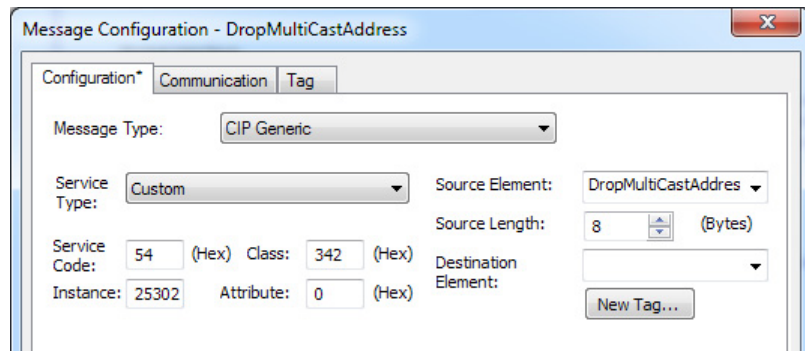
Message Configuration - DropMultiCastAddress

X

Configuration* | Communication | Tag

Message Type: CIP Generic

Service Type: Custom

Service Code: 54 (Hex) Class: 342 (Hex)

Instance: 25302 Attribute: 0 (Hex)

Source Element: DropMultiCastAddres

Source Length: 8 (Bytes)

Destination Element:

New Tag...